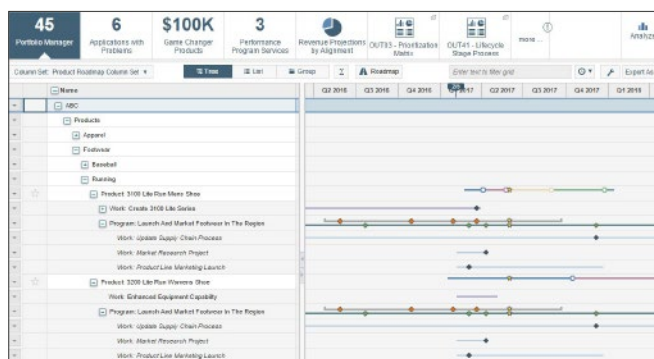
45
Portfolio Manager

6
Applications with Problems

$100K
Game Changer Products

3
Performance Program Services

Revenue Projections by Alignment

OUT03 - Prioritization Matrix

OUT41 - Lifecycle Stage Process

more ...

Analyze

Column Set: Product Roadmap Column Set

Tree

List

Group

Roadmap

Enter text to filter grid

Expert Ac

Name

Q2 2016

Q3 2016

Q4 2016

Q1 2017

Q2 2017

Q3 2017

Q4 2017

Q1 2018

ABC

Products

Apparel

Footwear

Baseball

Running

Product: 3100 Lite Run Mens Shoe

Work: Create 3100 Lite Series

Program: Launch And Market Footwear In The Region

Work: Update Supply Chain Process

Work: Market Research Project

Work: Product Line Marketing Launch

Product: 3200 Lite Run Womens Shoe

Work: Enhanced Equipment Capability

Program: Launch And Market Footwear In The Region

Work: Update Supply Chain Process

Work: Market Research Project

Work: Product Line Marketing Launch